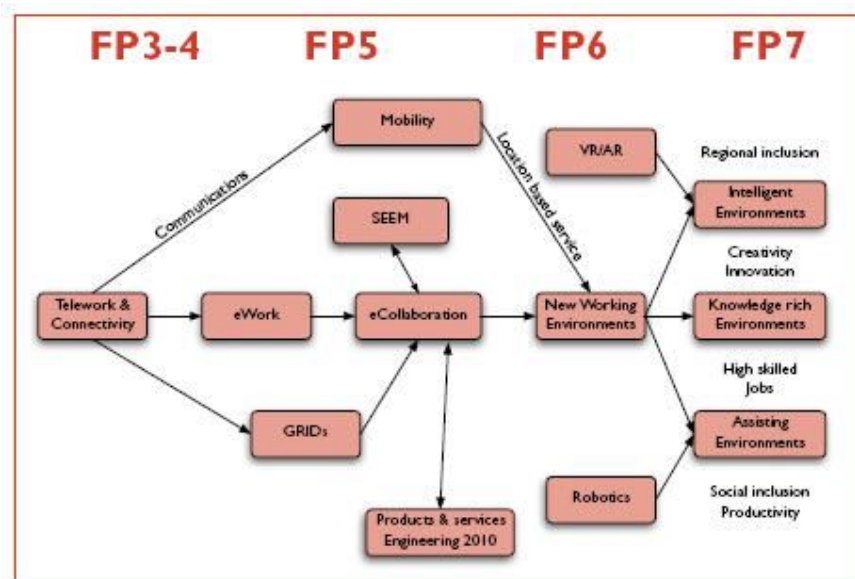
FP3-4

FP5

FP6

FP7

Mobility

Communications

Location based service

VR/AR

Regional inclusion

Intelligent Environments

SEEM

Creativity Innovation

Telework & Connectivity

eWork

eCollaboration

New Working Environments

Knowledge rich Environments

High skilled Jobs

GRIDs

Assisting Environments

Robotics

Social inclusion Productivity

Products & services Engineering 2010